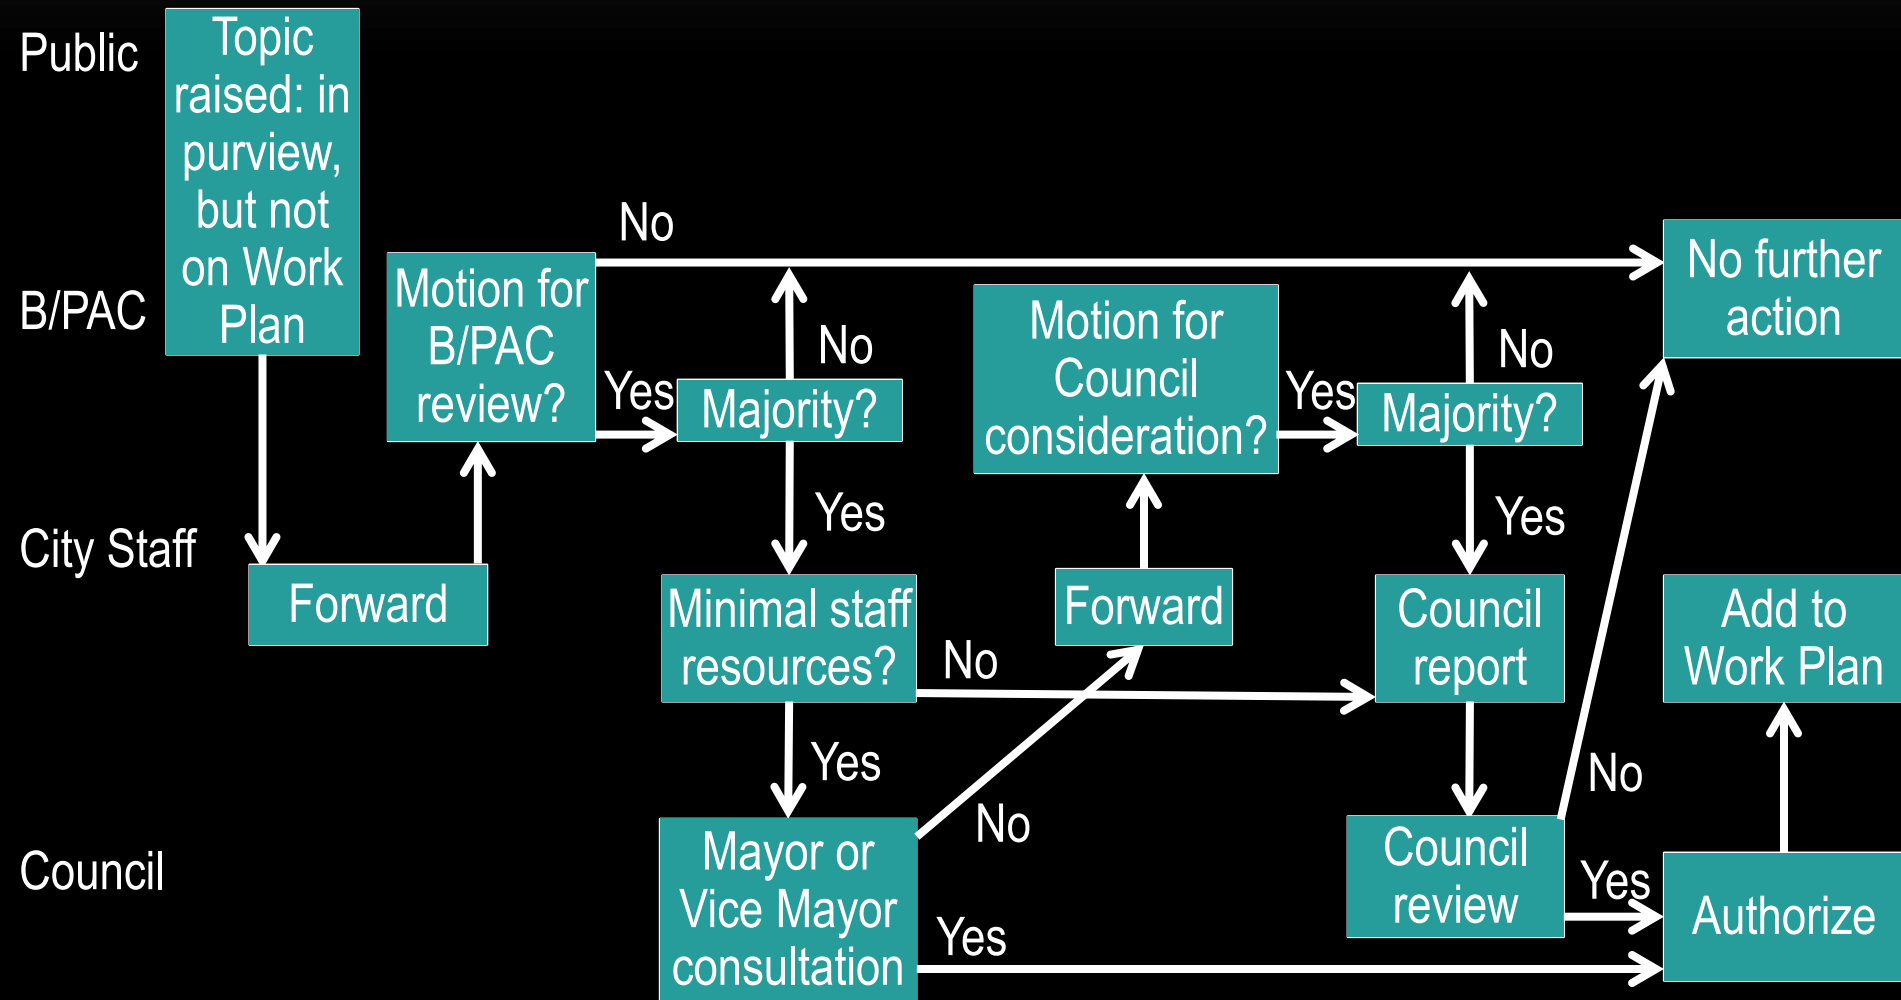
Public

B/PAC

City Staff

Council

Topic raised: in purview, but not on Work Plan

Forward

Motion for B/PAC review?

No

Yes

Majority?

No

Yes

Minimal staff resources?

No

Yes

Mayor or Vice Mayor consultation

No

Yes

Forward

Motion for Council consideration?

Yes

Majority?

No

Yes

Council report

Council review

No

Yes

No further action

Add to Work Plan

Authorize